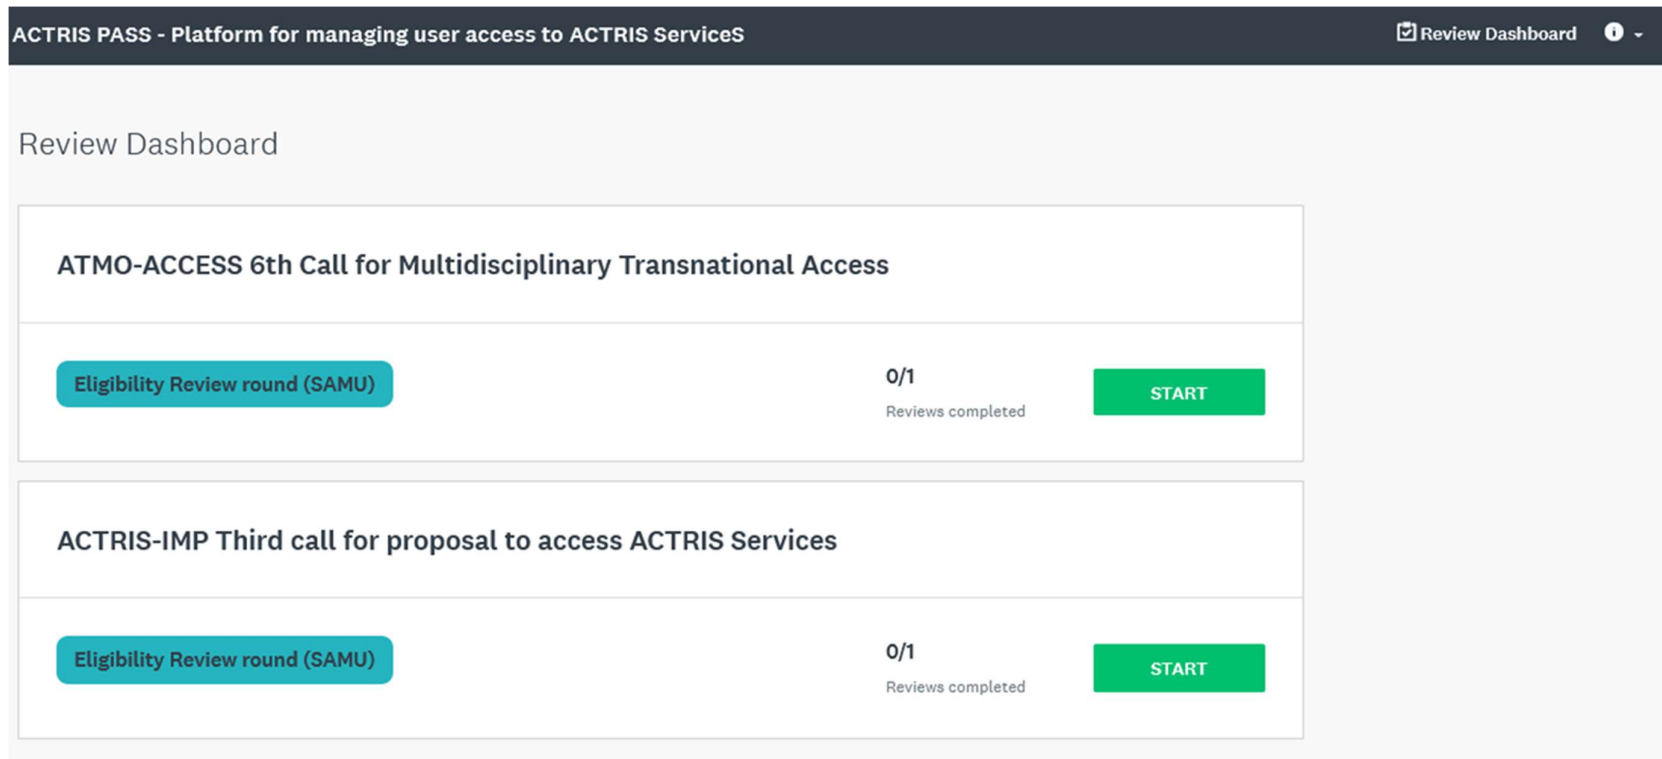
ACTRIS PASS - Platform for managing user access to ACTRIS ServiceS

Review Dashboard

Review Dashboard

ATMO-ACCESS 6th Call for Multidisciplinary Transnational Access

Eligibility Review round (SAMU)

0/1
Reviews completed

START

ACTRIS-IMP Third call for proposal to access ACTRIS Services

Eligibility Review round (SAMU)

0/1
Reviews completed

START